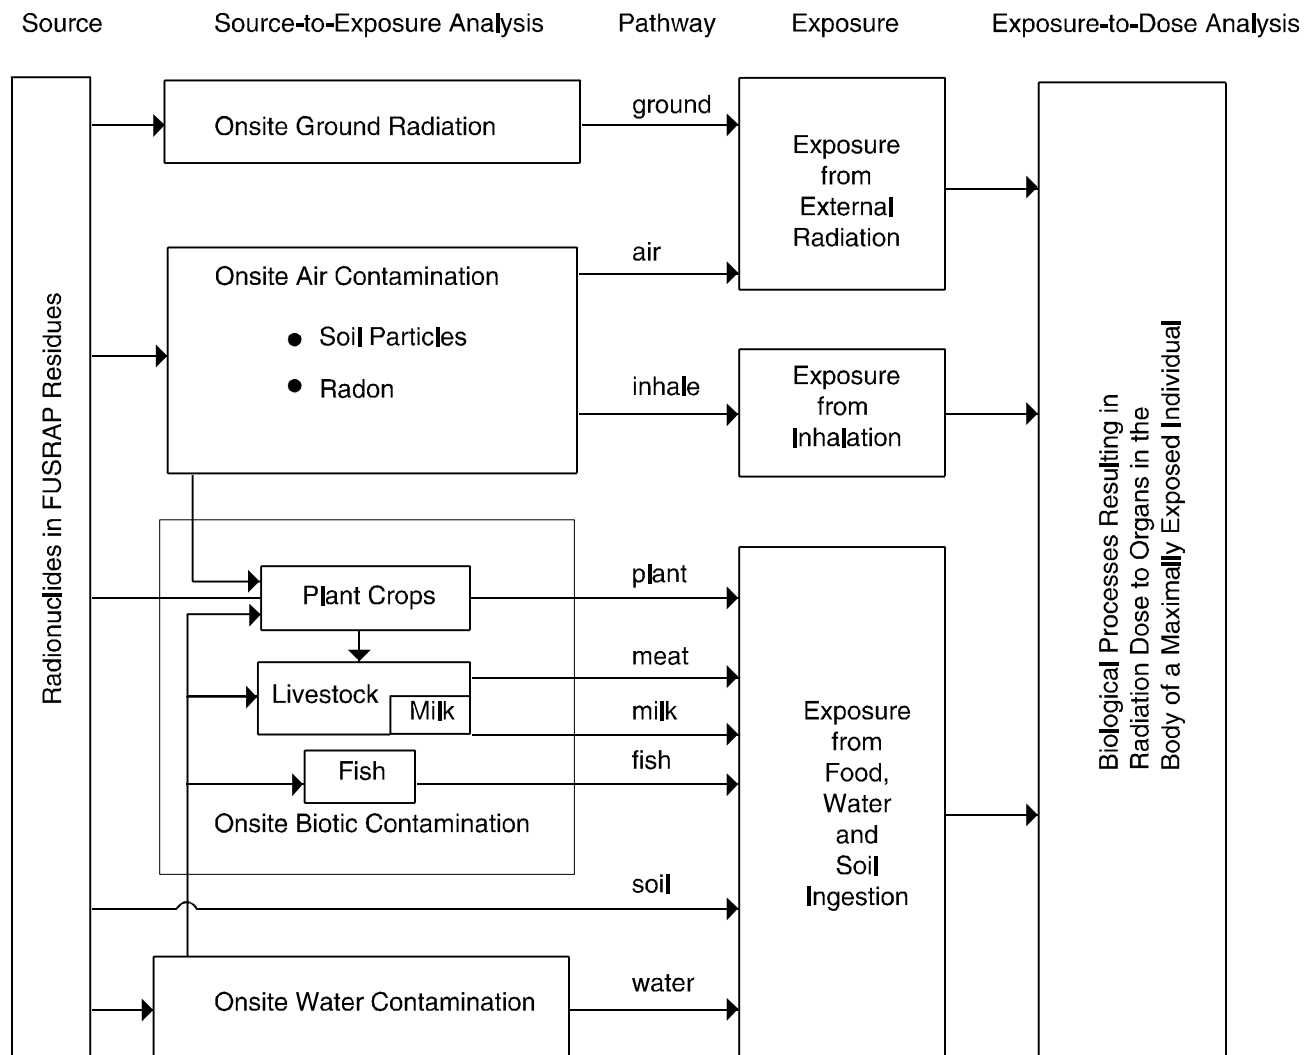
Source

Source-to-Exposure Analysis

Pathway

Exposure

Exposure-to-Dose Analysis

Radionuclides in FUSRAP Residues

Onsite Ground Radiation

ground

Exposure from External Radiation

Onsite Air Contamination

Soil Particles

Radon

air

inhale

Exposure from Inhalation

Plant Crops

plant

Livestock

Milk

meat

milk

Fish

fish

Onsite Biotic Contamination

Exposure from Food, Water and Soil Ingestion

soil

Onsite Water Contamination

water

Biological Processes Resulting in Radiation Dose to Organs in the Body of a Maximally Exposed Individual